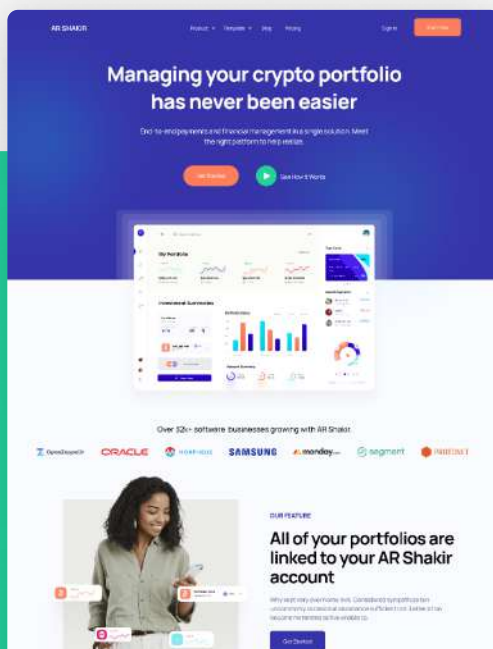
AR SHAKIR

Product Template Blog Pricing

Sign in

Get Free

Managing your crypto portfolio has never been easier

End-to-end payments and financial management in a single solution. Meet the right platform to help realize.

Get Started

See How It Works

My Portfolio

Investment Summaries

Over 32k+ software businesses growing with AR Shakir

OpenDoors

ORACLE

HUBSPOT

SAMSUNG

monday.com

segment

PRODUCT

OUR FEATURE

All of your portfolios are linked to your AR Shakir account

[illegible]

Get Started